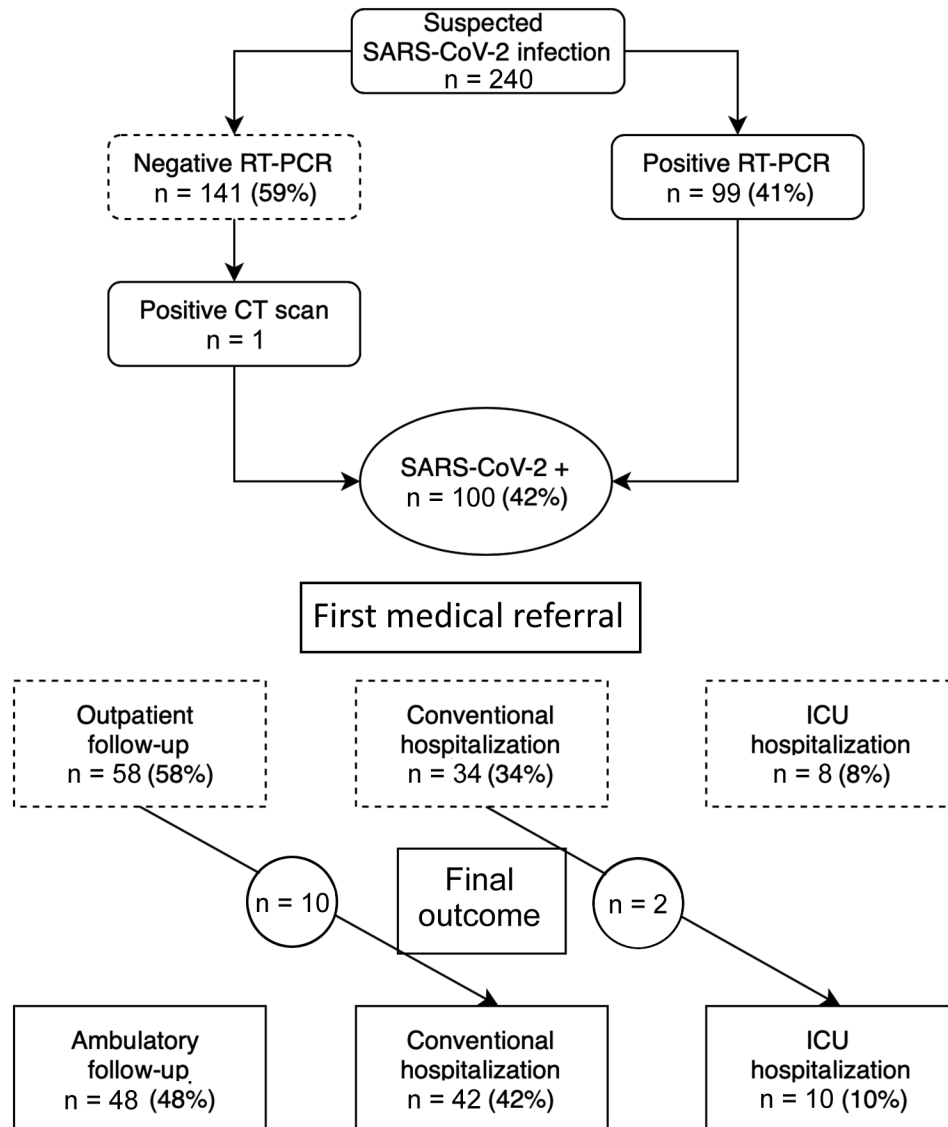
Suspected SARS-CoV-2 infection
n = 240

Negative RT-PCR
n = 141 (59%)

Positive RT-PCR
n = 99 (41%)

Positive CT scan
n = 1

SARS-CoV-2 +
n = 100 (42%)

First medical referral

Outpatient follow-up
n = 58 (58%)

Conventional hospitalization
n = 34 (34%)

ICU hospitalization
n = 8 (8%)

n = 10

Final outcome

n = 2

Ambulatory follow-up
n = 48 (48%)

Conventional hospitalization
n = 42 (42%)

ICU hospitalization
n = 10 (10%)